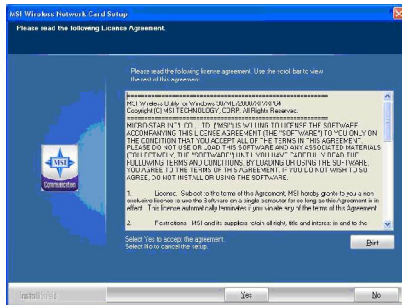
MSI Wireless Network Card Setup

Please read the following License Agreement.

Please read the following license agreement. Use the scroll bar to view the rest of this agreement.

MSI Wireless Utility for Windows 98/ME/2000/XP/04/14
Copyright (C) MSI TECHNOLOGY, CORP. All Rights Reserved.

MICRO-STAR INT'L CO., LTD. ("MSI") IS WILLING TO LICENSE THE SOFTWARE ACCOMPANYING THIS LICENSE AGREEMENT (THE "SOFTWARE") TO YOU ONLY ON THE CONDITION THAT YOU ACCEPT ALL OF THE TERMS IN THIS AGREEMENT. PLEASE DO NOT USE OR LOAD THIS SOFTWARE AND ANY ASSOCIATED MATERIALS (COLLECTIVELY, THE "SOFTWARE") UNTIL YOU HAVE CAREFULLY READ THE FOLLOWING TERMS AND CONDITIONS. BY LOADING OR USING THE SOFTWARE, YOU AGREE TO THE TERMS OF THIS AGREEMENT. IF YOU DO NOT WISH TO SO AGREE, DO NOT INSTALL OR USING THE SOFTWARE.

1. License. Subject to the terms of the Agreement, MSI hereby grants to you a non exclusive license to use the Software on a single computer for so long as this Agreement is in effect. The license automatically terminates if you violate any of the terms of this Agreement.

2. Restrictions. MSI and its suppliers claim all right, title and interest in and to the

MSI Communication

Print

Select Yes to accept the agreement.
Select No to cancel the setup.

InstallShield

Yes

No